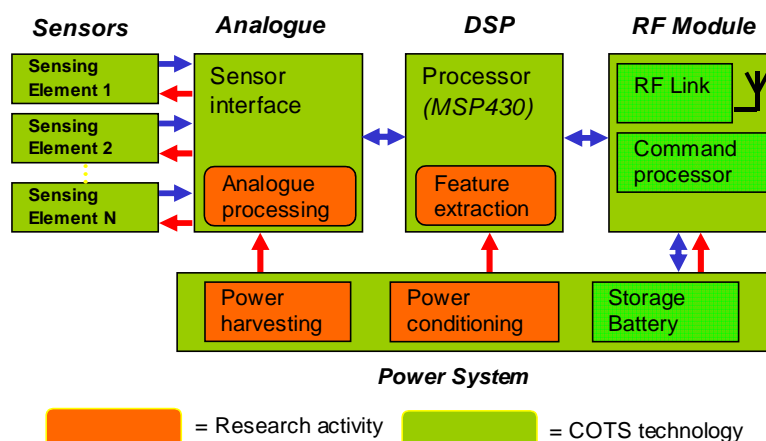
Sensors

Analogue

DSP

RF Module

Sensing Element 1

Sensing Element 2

Sensing Element N

Sensor interface

Analogue processing

Processor (MSP430)

Feature extraction

RF Link

Command processor

Power harvesting

Power conditioning

Storage Battery

Power System

= Research activity

= COTS technology